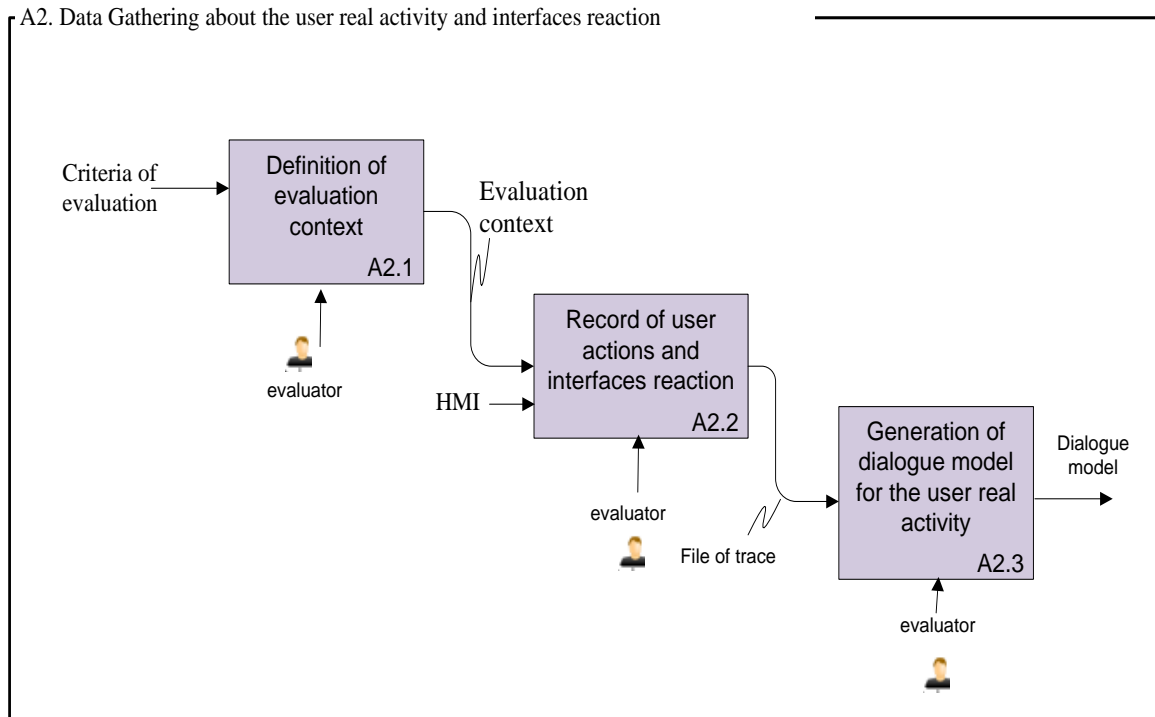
A2. Data Gathering about the user real activity and interfaces reaction

Criteria of evaluation

Definition of evaluation context

A2.1

evaluator

Evaluation context

HMI

Record of user actions and interfaces reaction

A2.2

evaluator

File of trace

Generation of dialogue model for the user real activity

A2.3

evaluator

Dialogue model